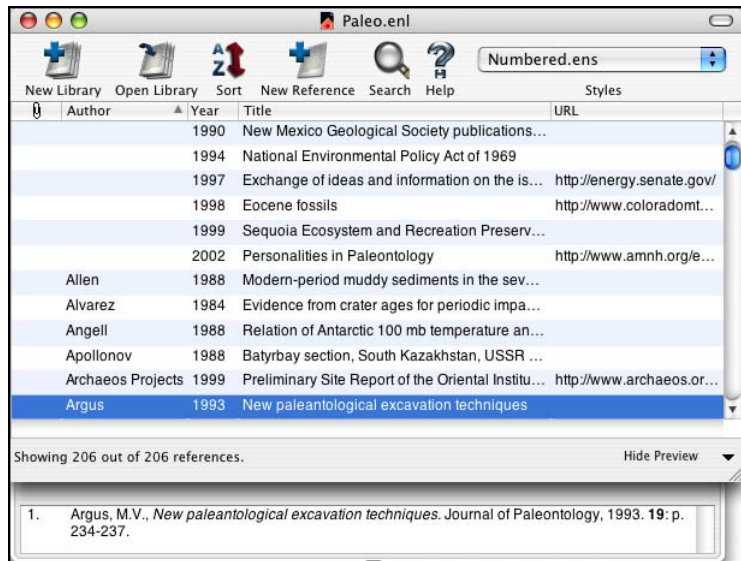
Paleo.enl

New Library Open Library Sort New Reference Search Help

Numbered.ens

Styles

| Author | Year | Title | URL |
|---|---|---|---|
| | 1990 | New Mexico Geological Society publications... | |
| | 1994 | National Environmental Policy Act of 1969 | |
| | 1997 | Exchange of ideas and information on the is... | http://energy.senate.gov/ |
| | 1998 | Eocene fossils | http://www.coloradomt... |
| | 1999 | Sequoia Ecosystem and Recreation Preserv... | |
| | 2002 | Personalities in Paleontology | http://www.amnh.org/e... |
| Allen | 1988 | Modern-period muddy sediments in the sev... | |
| Alvarez | 1984 | Evidence from crater ages for periodic impa... | |
| Angell | 1988 | Relation of Antarctic 100 mb temperature an... | |
| Apollonov | 1988 | Batyrbay section, South Kazakhstan, USSR ... | |
| Archaeos Projects | 1999 | Preliminary Site Report of the Oriental Institu... | http://www.archaeos.or... |
| Argus | 1993 | New paleantological excavation techniques | |

Showing 206 out of 206 references.

Hide Preview

1. Argus, M.V., *New paleantological excavation techniques.* Journal of Paleontology, 1993. **19**: p. 234-237.